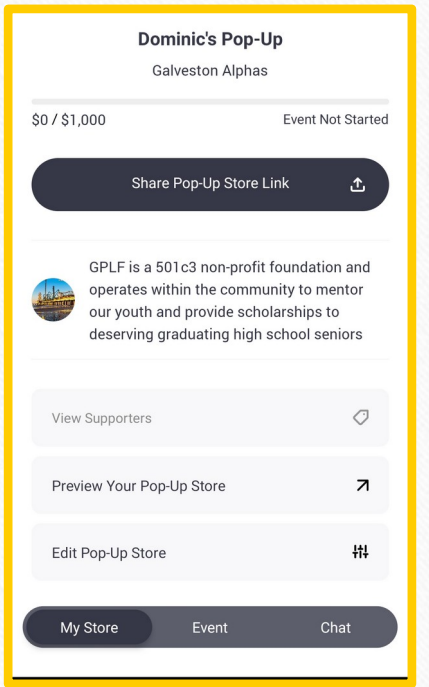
Dominic's Pop-Up

Galveston Alphas

$0 / $1,000

Event Not Started

Share Pop-Up Store Link

GPLF is a 501c3 non-profit foundation and operates within the community to mentor our youth and provide scholarships to deserving graduating high school seniors

View Supporters

Preview Your Pop-Up Store

Edit Pop-Up Store

My Store

Event

Chat